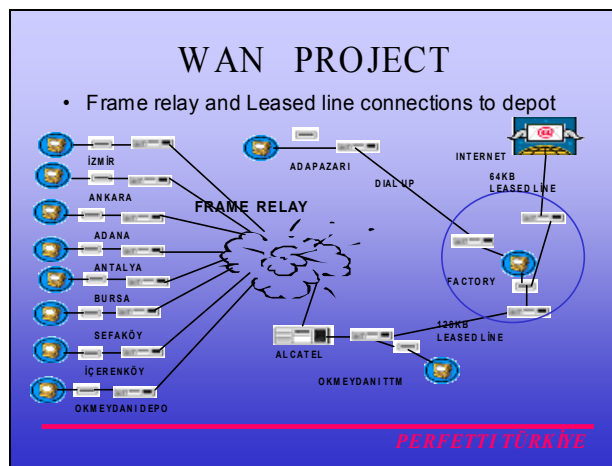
WAN PROJECT

• Frame relay and Leased line connections to depot

İZMİR

ANKARA

ADANA

ANTALYA

BURSA

SEFAKÖY

İÇERENKÖY

OKMEYDANI DEPO

ADAPAZARI

FRAME RELAY

DIAL UP

INTERNET

64KB LEASED LİNE

FACTORY

128KB LEASED LİNE

ALCATEL

OKMEYDANI TTM

PERFETTI TÜRKİYE